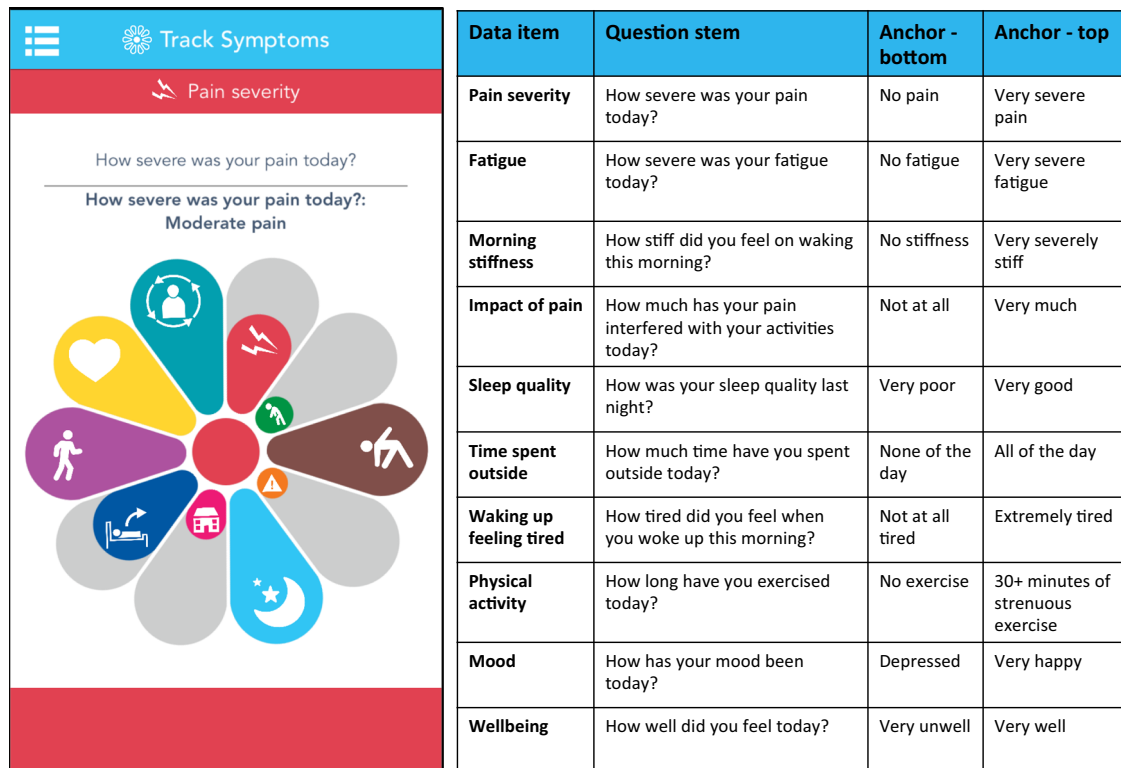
Track Symptoms

Pain severity

How severe was your pain today?

How severe was your pain today?: Moderate pain

| Data item | Question stem | Anchor - bottom | Anchor - top |
|---|---|---|---|
| Pain severity | How severe was your pain today? | No pain | Very severe pain |
| Fatigue | How severe was your fatigue today? | No fatigue | Very severe fatigue |
| Morning stiffness | How stiff did you feel on waking this morning? | No stiffness | Very severely stiff |
| Impact of pain | How much has your pain interfered with your activities today? | Not at all | Very much |
| Sleep quality | How was your sleep quality last night? | Very poor | Very good |
| Time spent outside | How much time have you spent outside today? | None of the day | All of the day |
| Waking up feeling tired | How tired did you feel when you woke up this morning? | Not at all tired | Extremely tired |
| Physical activity | How long have you exercised today? | No exercise | 30+ minutes of strenuous exercise |
| Mood | How has your mood been today? | Depressed | Very happy |
| Wellbeing | How well did you feel today? | Very unwell | Very well |